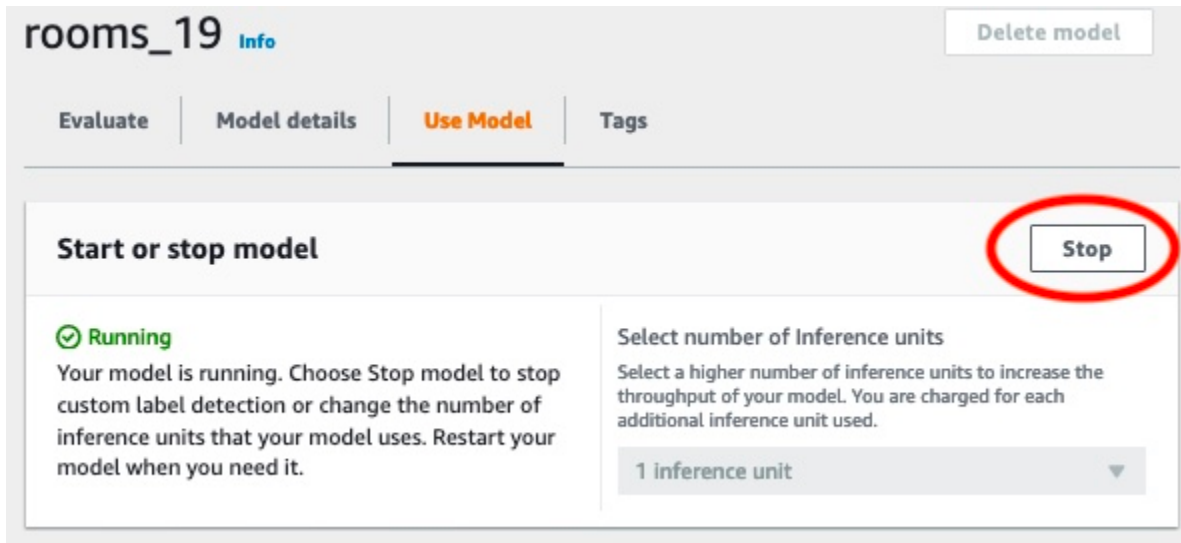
rooms_19 Info

Delete model

Evaluate

Model details

Use Model

Tags

Start or stop model

Stop

Running

Your model is running. Choose Stop model to stop custom label detection or change the number of inference units that your model uses. Restart your model when you need it.

Select number of Inference units

Select a higher number of inference units to increase the throughput of your model. You are charged for each additional inference unit used.

1 inference unit